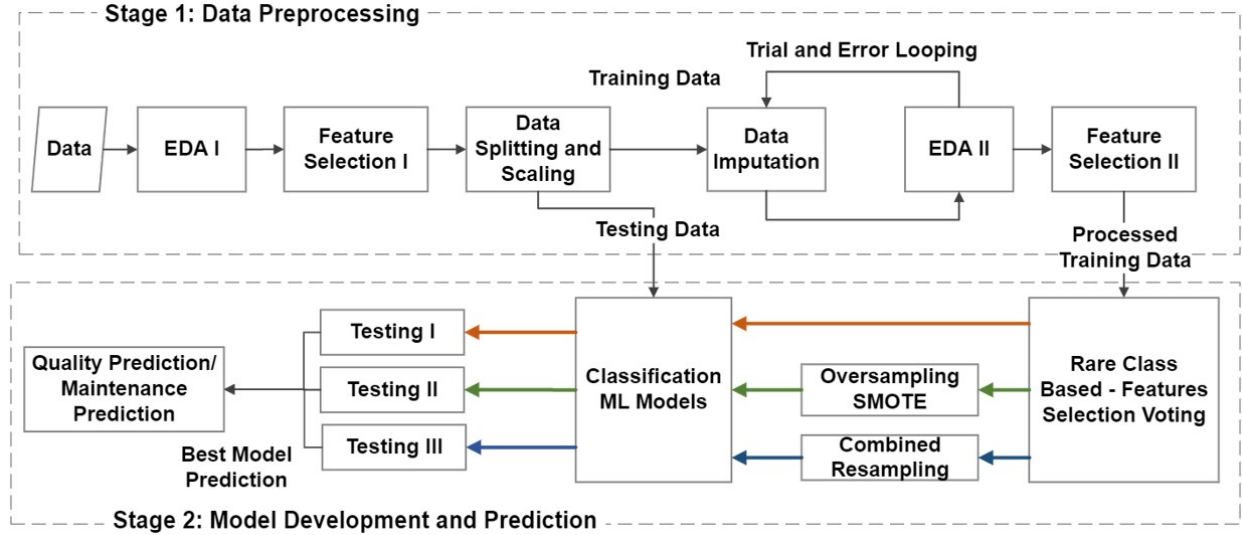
Stage 1: Data Preprocessing

Trial and Error Looping

Training Data

Data

EDA I

Feature Selection I

Data Splitting and Scaling

Data Imputation

EDA II

Feature Selection II

Testing Data

Processed Training Data

Testing I

Quality Prediction/ Maintenance Prediction

Testing II

Classification ML Models

Oversampling SMOTE

Rare Class Based - Features Selection Voting

Testing III

Combined Resampling

Best Model Prediction

Stage 2: Model Development and Prediction